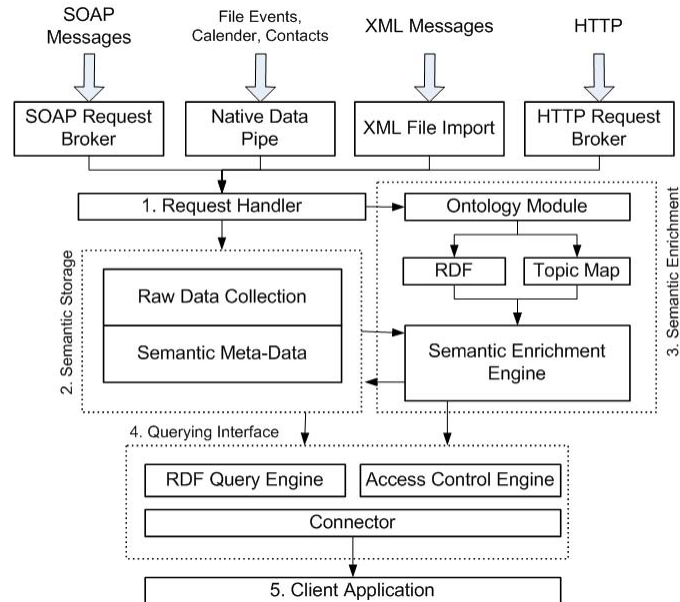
SOAP Messages

File Events, Calender, Contacts

XML Messages

HTTP

SOAP Request Broker

Native Data Pipe

XML File Import

HTTP Request Broker

1. Request Handler

Ontology Module

RDF

Topic Map

3. Semantic Enrichment

2. Semantic Storage

Raw Data Collection

Semantic Meta-Data

Semantic Enrichment Engine

4. Querying Interface

RDF Query Engine

Access Control Engine

Connector

5. Client Application